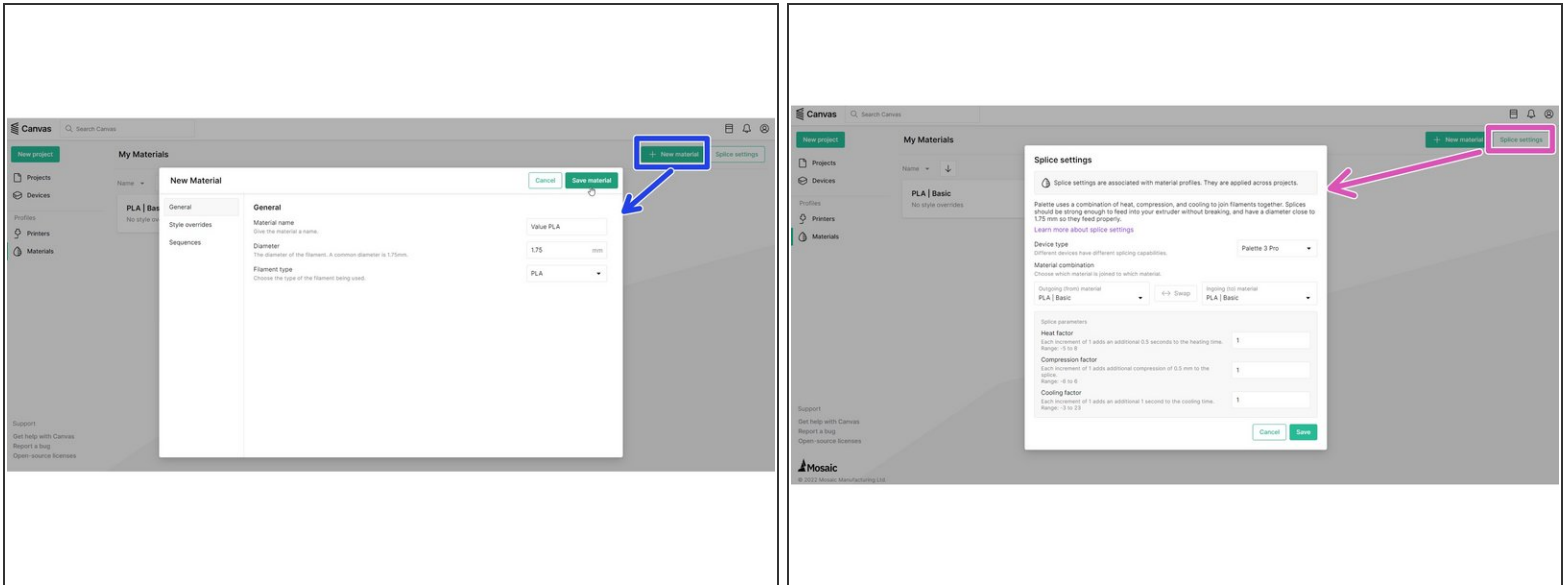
Canvas
Search Canvas

New project
Projects
Devices
Profiles
Printers
Materials

My Materials
+ New material
Splice settings
Name
PLA | Bas
No style ov

New Material
Cancel
Save material

General
Style overrides
Sequences

General
Material name
Give the material a name.
Value PLA
Diameter
The diameter of the filament. A common diameter is 1.75mm.
1.75
mm
Filament type
Choose the type of the filament being used.
PLA

Support
Get help with Canvas
Report a bug
Open-source licenses

Canvas
Search Canvas

New project
Projects
Devices
Profiles
Printers
Materials

My Materials
+ New material
Splice settings
Name
PLA | Basic
No style overrides

Splice settings
Splice settings are associated with material profiles. They are applied across projects.
Palette uses a combination of heat, compression, and cooling to join filaments together. Splices should be strong enough to feed into your extruder without breaking, and have a diameter close to 1.75 mm so they feed properly.
Learn more about splice settings
Device type
Different devices have different splicing capabilities.
Palette 3 Pro
Material combination
Choose which material is joined to which material.
Outgoing (from) material
PLA | Basic
Swap
Ingoing (to) material
PLA | Basic
Splice parameters
Heat factor
Each increment of 1 adds an additional 0.5 seconds to the heating time.
Range: -5 to 8
1
Compression factor
Each increment of 1 adds additional compression of 0.5 mm to the splice.
Range: -8 to 6
1
Cooling factor
Each increment of 1 adds an additional 1 second to the cooling time.
Range: -3 to 23
1
Cancel
Save

Support
Get help with Canvas
Report a bug
Open-source licenses
Mosaic
© 2022 Mosaic Manufacturing Ltd.